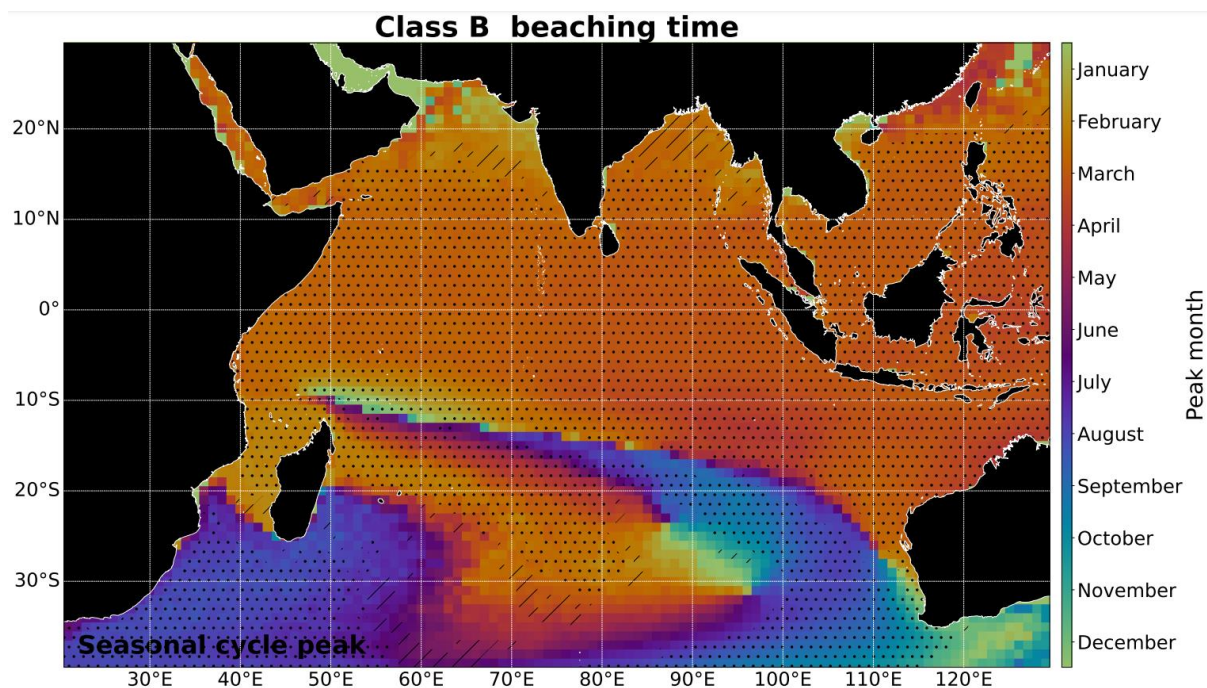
Class B beaching time

20°N
10°N
0°
10°S
20°S
30°S

30°E 40°E 50°E 60°E 70°E 80°E 90°E 100°E 110°E 120°E

Seasonal cycle peak

January
February
March
April
May
June
July
August
September
October
November
December

Peak month